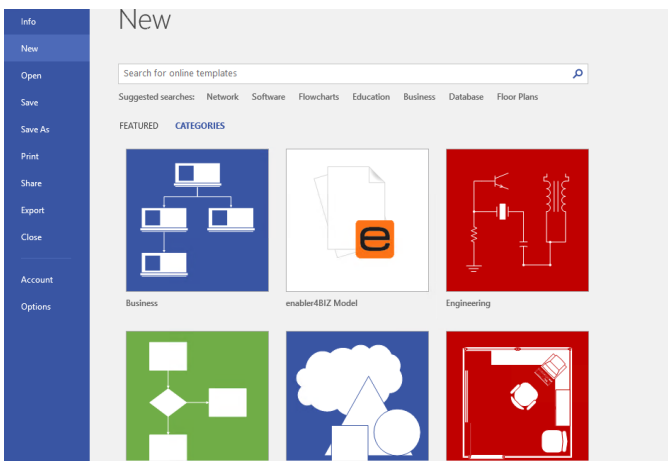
Info
New
Open
Save
Save As
Print
Share
Export
Close
Account
Options

New

Search for online templates

Suggested searches: Network Software Flowcharts Education Business Database Floor Plans

FEATURED CATEGORIES

e

Business
enabler4BIZ Model
Engineering